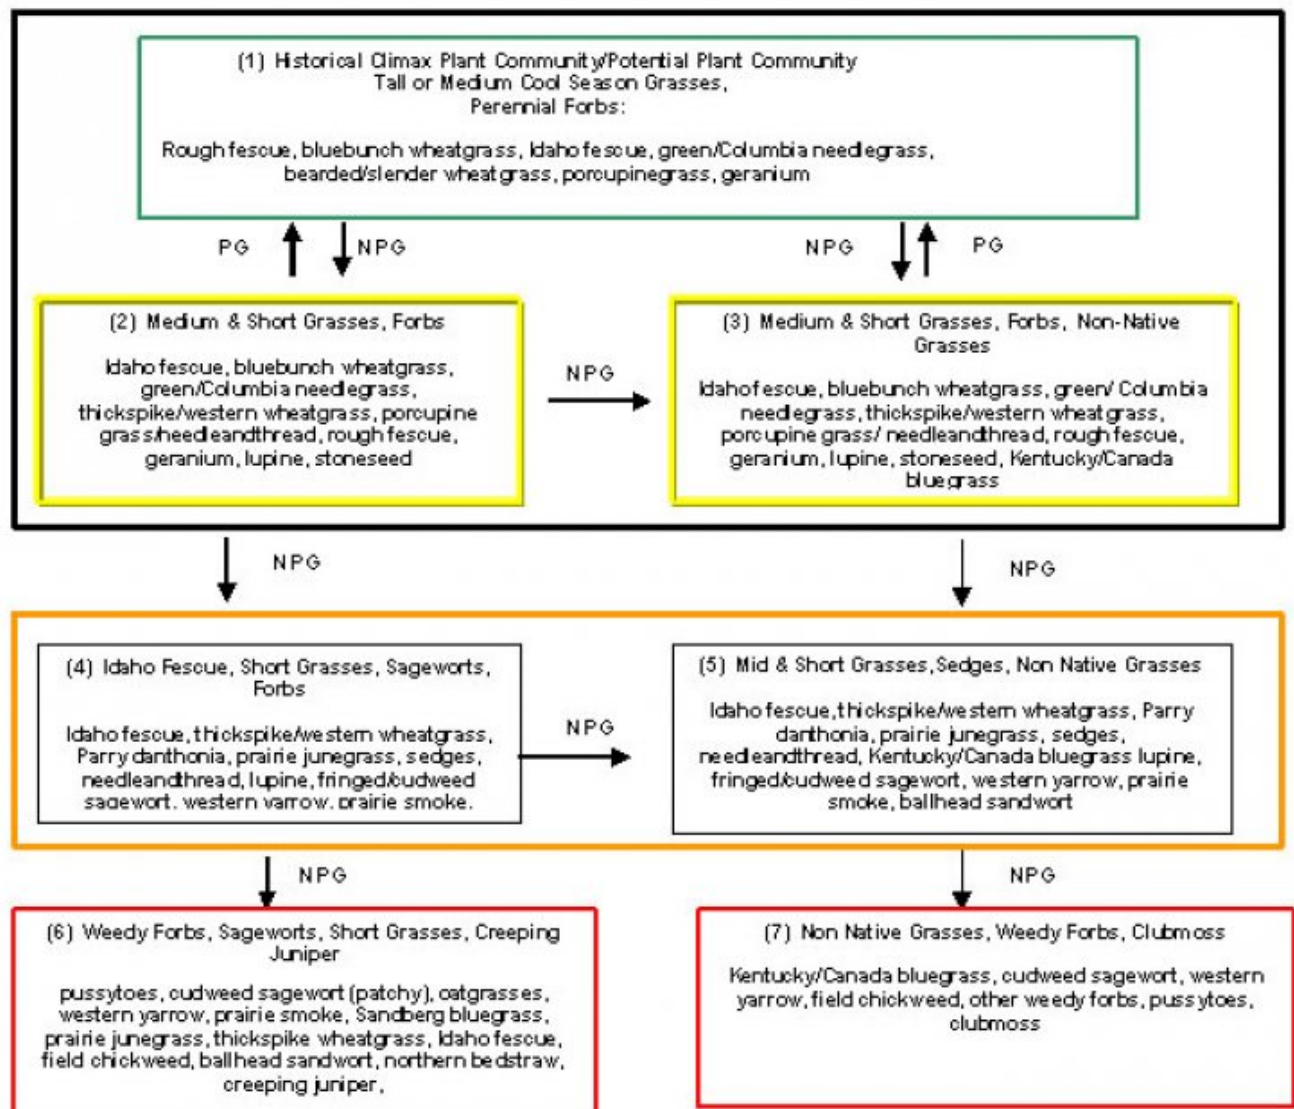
(1) Historical Climax Plant Community/Potential Plant Community
Tall or Medium Cool Season Grasses,
Perennial Forbs:

Rough fescue, bluebunch wheatgrass, Idaho fescue, green/Columbia needlegrass, bearded/slender wheatgrass, porcupinegrass, geranium

PG

NPG

NPG

PG

(2) Medium & Short Grasses, Forbs

Idaho fescue, bluebunch wheatgrass, green/Columbia needlegrass, thickspike/western wheatgrass, porcupine grass/needleandthread, rough fescue, geranium, lupine, stoneseed

NPG

(3) Medium & Short Grasses, Forbs, Non-Native Grasses

Idaho fescue, bluebunch wheatgrass, green/ Columbia needlegrass, thickspike/western wheatgrass, porcupine grass/ needleandthread, rough fescue, geranium, lupine, stoneseed, Kentucky/Canada bluegrass

NPG

NPG

(4) Idaho Fescue, Short Grasses, Sageworts, Forbs

Idaho fescue, thickspike/western wheatgrass, Parry danthonia, prairie junegrass, sedges, needleandthread, lupine, fringed/cudweed sagewort, western yarrow, prairie smoke.

NPG

(5) Mid & Short Grasses, Sedges, Non Native Grasses

Idaho fescue, thickspike/western wheatgrass, Parry danthonia, prairie junegrass, sedges, needleandthread, Kentucky/Canada bluegrass lupine, fringed/cudweed sagewort, western yarrow, prairie smoke, ballhead sandwort

NPG

NPG

(6) Weedy Forbs, Sageworts, Short Grasses, Creeping Juniper

pussytoes, cudweed sagewort (patchy), oatgrasses, western yarrow, prairie smoke, Sandberg bluegrass, prairie junegrass, thickspike wheatgrass, Idaho fescue, field chickweed, ballhead sandwort, northern bedstraw, creeping juniper,

(7) Non Native Grasses, Weedy Forbs, Clubmoss

Kentucky/Canada bluegrass, cudweed sagewort, western yarrow, field chickweed, other weedy forbs, pussytoes, clubmoss